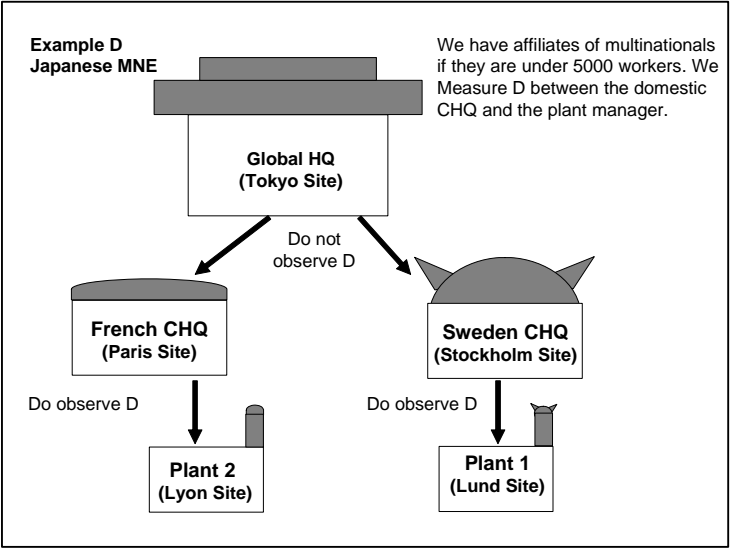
Example D
Japanese MNE

We have affiliates of multinationals if they are under 5000 workers. We Measure D between the domestic CHQ and the plant manager.

Global HQ
(Tokyo Site)

Do not observe D

French CHQ
(Paris Site)

Sweden CHQ
(Stockholm Site)

Do observe D

Do observe D

Plant 2
(Lyon Site)

Plant 1
(Lund Site)